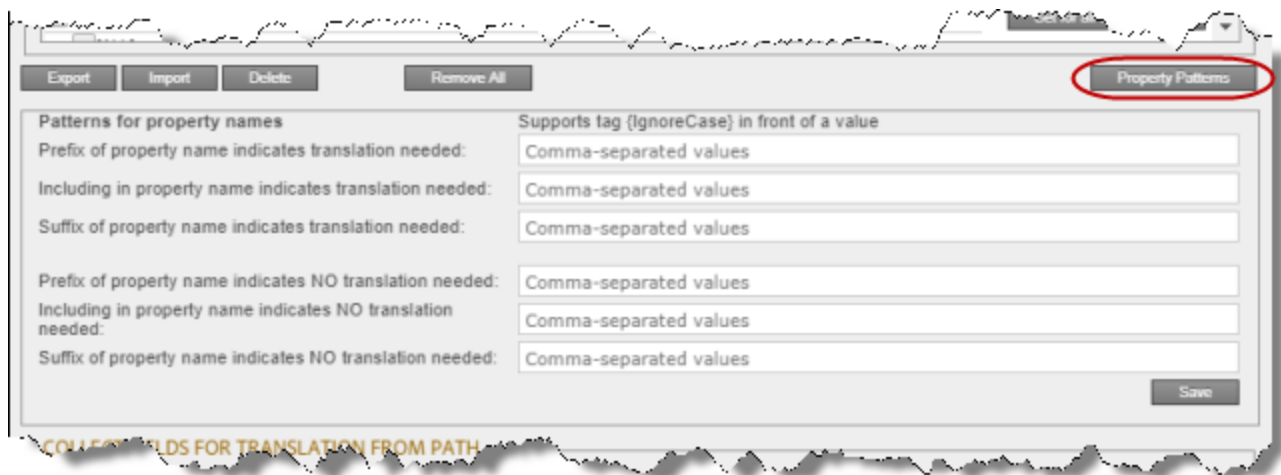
Export Import Delete Remove All Property Patterns

Patterns for property names

Supports tag {IgnoreCase} in front of a value

Prefix of property name indicates translation needed: Comma-separated values

Including in property name indicates translation needed: Comma-separated values

Suffix of property name indicates translation needed: Comma-separated values

Prefix of property name indicates NO translation needed: Comma-separated values

Including in property name indicates NO translation needed: Comma-separated values

Suffix of property name indicates NO translation needed: Comma-separated values

Save

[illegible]LDS FOR TRANSLATION FROM PATH